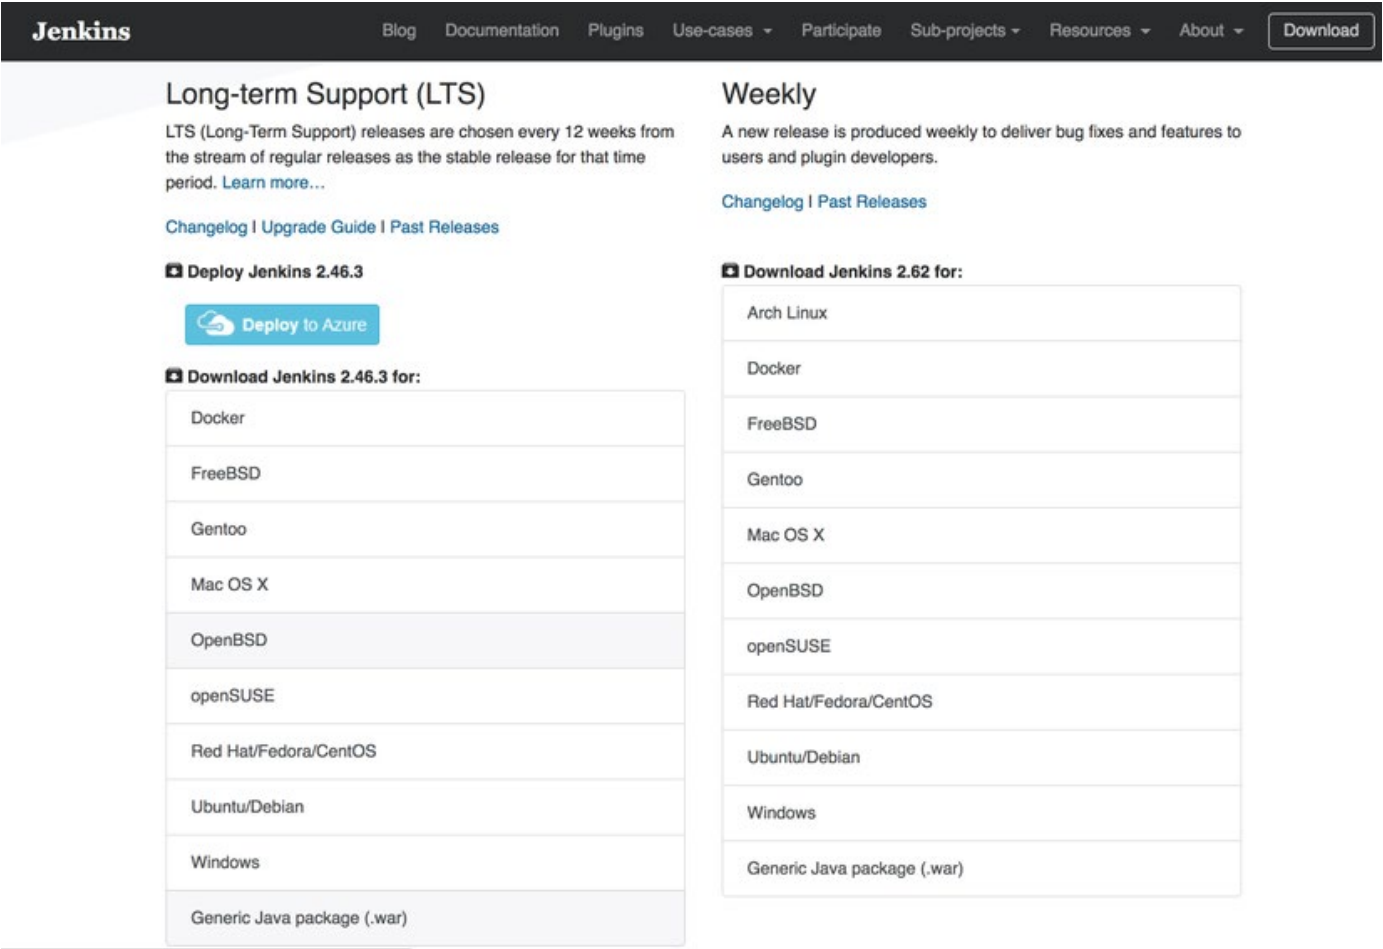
Jenkins

Blog Documentation Plugins Use-cases Participate Sub-projects Resources About Download

Long-term Support (LTS)

LTS (Long-Term Support) releases are chosen every 12 weeks from the stream of regular releases as the stable release for that time period. Learn more...

Changelog | Upgrade Guide | Past Releases

Deploy Jenkins 2.46.3

Deploy to Azure

Download Jenkins 2.46.3 for:

Docker

FreeBSD

Gentoo

Mac OS X

OpenBSD

openSUSE

Red Hat/Fedora/CentOS

Ubuntu/Debian

Windows

Generic Java package (.war)

Weekly

A new release is produced weekly to deliver bug fixes and features to users and plugin developers.

Changelog | Past Releases

Download Jenkins 2.62 for:

Arch Linux

Docker

FreeBSD

Gentoo

Mac OS X

OpenBSD

openSUSE

Red Hat/Fedora/CentOS

Ubuntu/Debian

Windows

Generic Java package (.war)